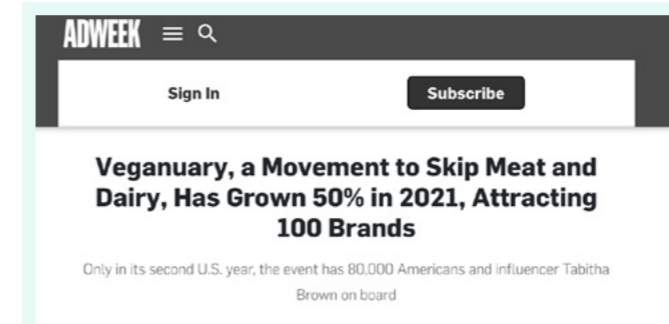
ADWEEK

Sign In

Subscribe

Veganuary, a Movement to Skip Meat and Dairy, Has Grown 50% in 2021, Attracting 100 Brands

Only in its second U.S. year, the event has 80,000 Americans and influencer Tabitha Brown on board